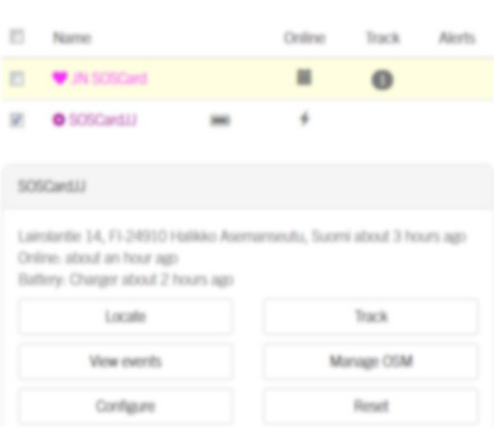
| | Name | Online | Track | Alerts |
|---|---|---|---|---|
| | JN SOSCard | | | |
| | SOSCardJJ | | | |

SOSCardJJ

Lairolantie 14, FI-24910 Halikko Asemanseutu, Suomi about 3 hours ago
Online: about an hour ago
Battery: Charger about 2 hours ago

Locate

Track

View events

Manage OSM

Configure

Reset